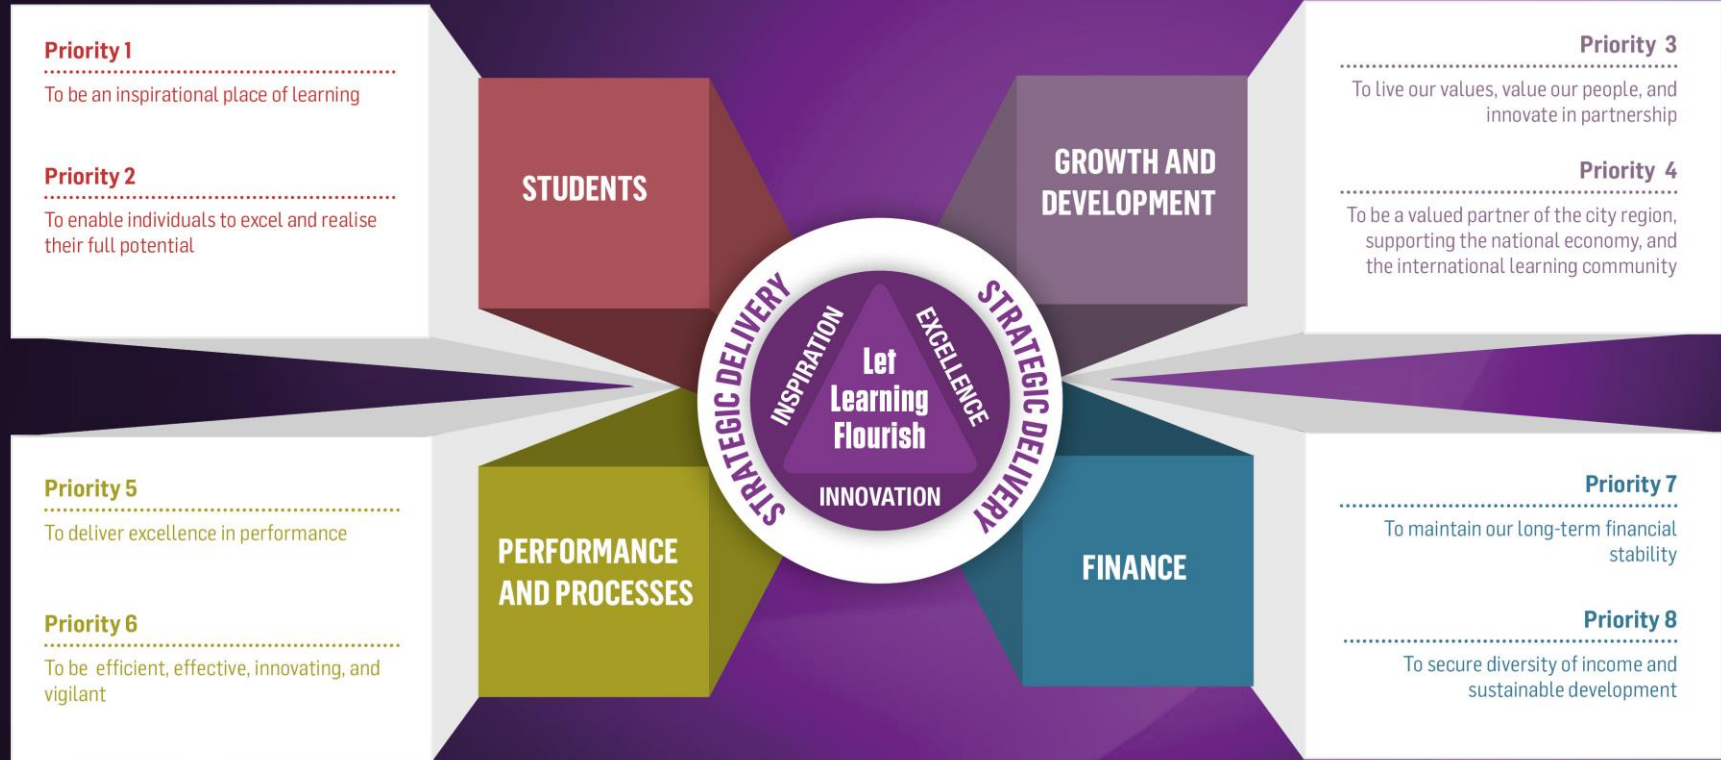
Priority 1

To be an inspirational place of learning

Priority 2

To enable individuals to excel and realise their full potential

STUDENTS

GROWTH AND DEVELOPMENT

Priority 3

To live our values, value our people, and innovate in partnership

Priority 4

To be a valued partner of the city region, supporting the national economy, and the international learning community

STRATEGIC DELIVERY

INSPIRATION

Let Learning Flourish

EXCELLENCE

INNOVATION

STRATEGIC DELIVERY

Priority 5

To deliver excellence in performance

Priority 6

To be efficient, effective, innovating, and vigilant

PERFORMANCE AND PROCESSES

FINANCE

Priority 7

To maintain our long-term financial stability

Priority 8

To secure diversity of income and sustainable development